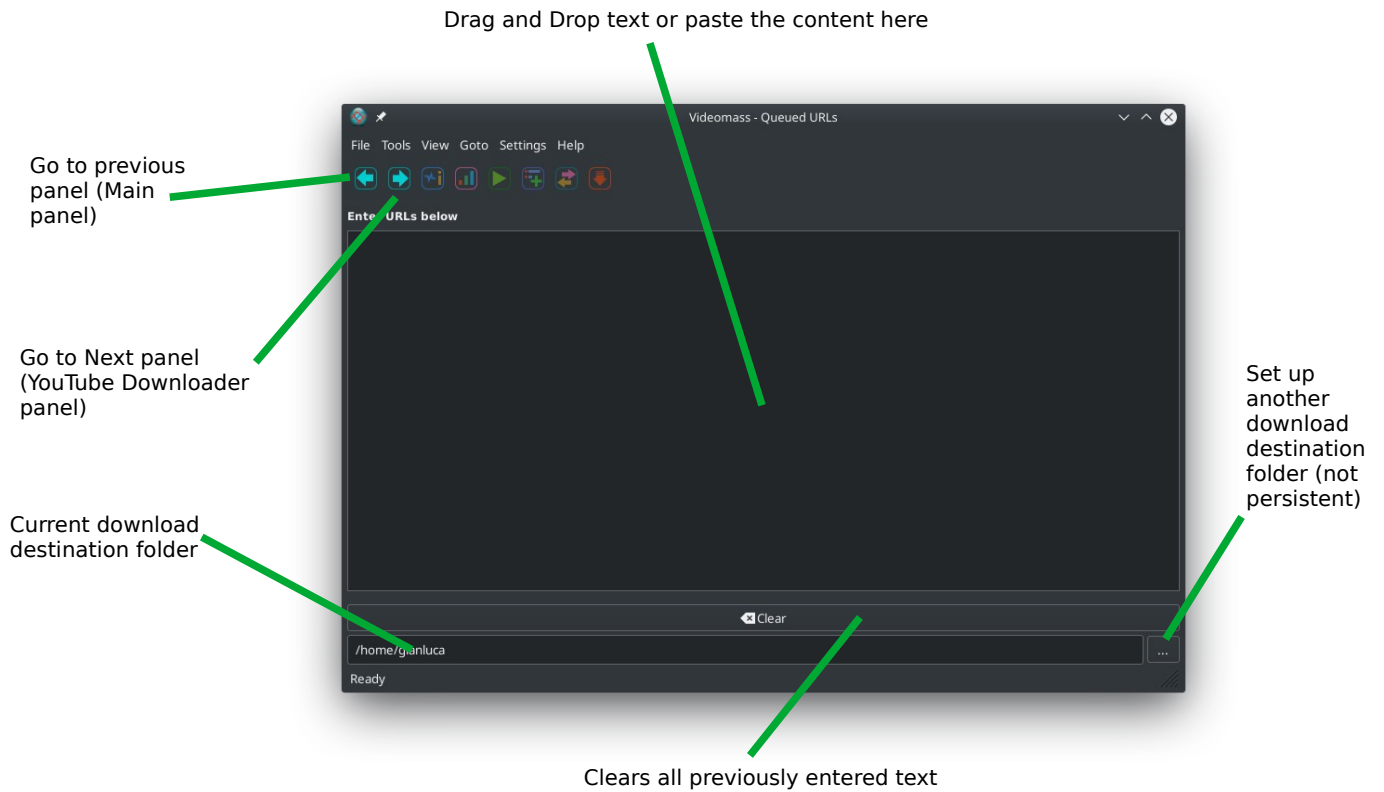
Drag and Drop text or paste the content here

Videomass - Queued URLs

File Tools View Goto Settings Help

Go to previous panel (Main panel)

Enter URLs below

Go to Next panel (YouTube Downloader panel)

Set up another download destination folder (not persistent)

Current download destination folder

Clear

/home/gianluca

...

Ready

Clears all previously entered text